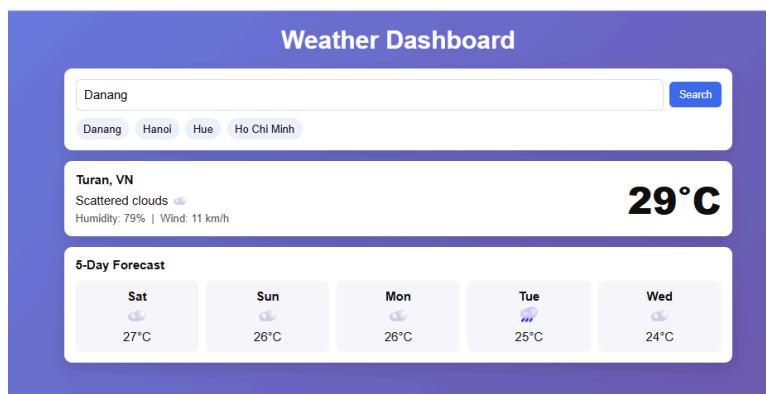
Weather Dashboard

Danang

Search

Danang Hanoi Hue Ho Chi Minh

Turan, VN

Scattered clouds

Humidity: 79% | Wind: 11 km/h

29°C

5-Day Forecast

| Sat | Sun | Mon | Tue | Wed |
|---|---|---|---|---|
| 27°C | 26°C | 26°C | 25°C | 24°C |